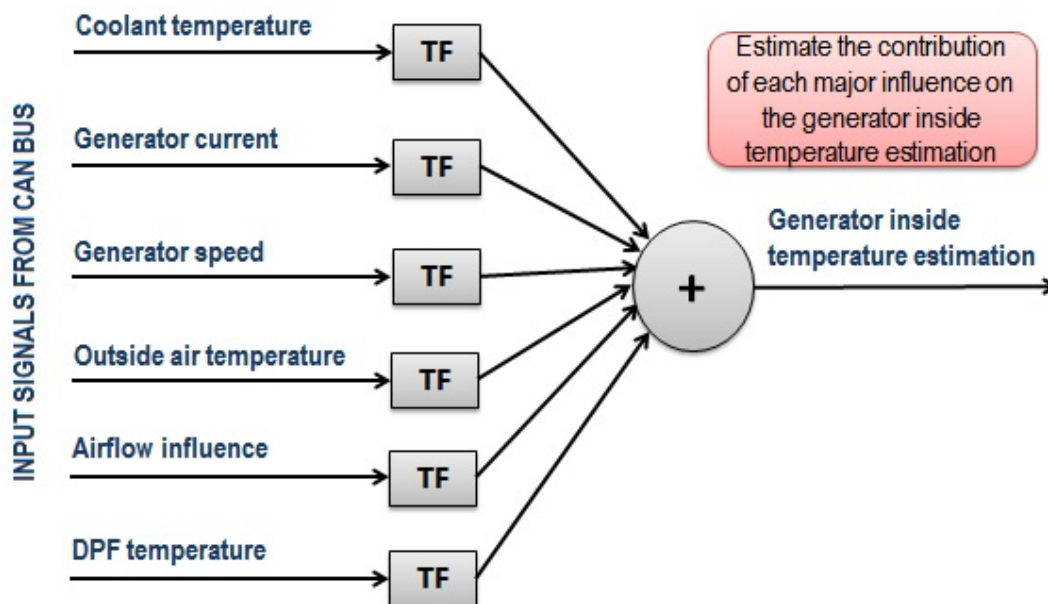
INPUT SIGNALS FROM CAN BUS

Coolant temperature
TF

Generator current
TF

Generator speed
TF

Outside air temperature
TF

Airflow influence
TF

DPF temperature
TF

Estimate the contribution of each major influence on the generator inside temperature estimation

+

Generator inside temperature estimation